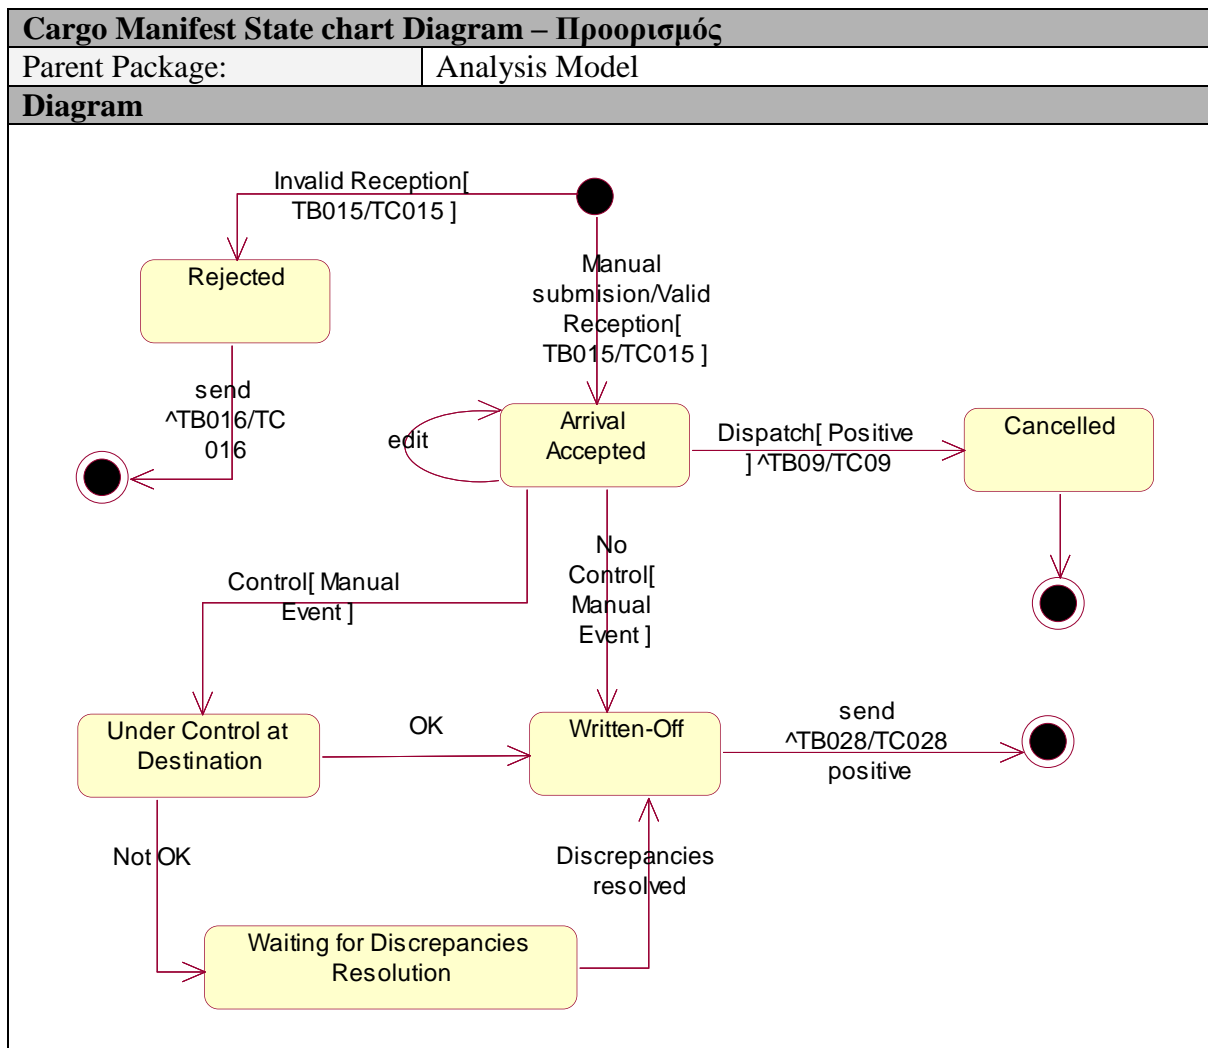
Cargo Manifest State chart Diagram – Προορισμός

| Parent Package: | Analysis Model |
|---|---|

Diagram

Invalid Reception[ TB015/TC015 ]

Rejected

Manual submision/Valid Reception[ TB015/TC015 ]

send ^TB016/TC 016

edit

Arrival Accepted

Dispatch[ Positive ] ^TB09/TC09

Cancelled

No Control[ Manual Event ]

Control[ Manual Event ]

Under Control at Destination

OK

Written-Off

send ^TB028/TC028 positive

Not OK

Discrepancies resolved

Waiting for Discrepancies Resolution